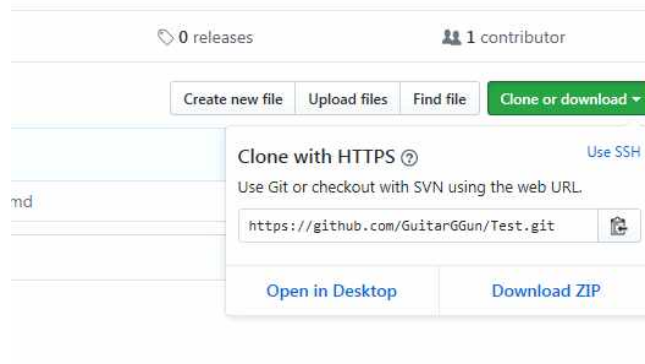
0 releases

1 contributor

Create new file | Upload files | Find file | Clone or download ▾

Clone with HTTPS ⓘ

Use SSH

Use Git or checkout with SVN using the web URL.

md

https://github.com/GuitarGGun/Test.git

Open in Desktop

Download ZIP